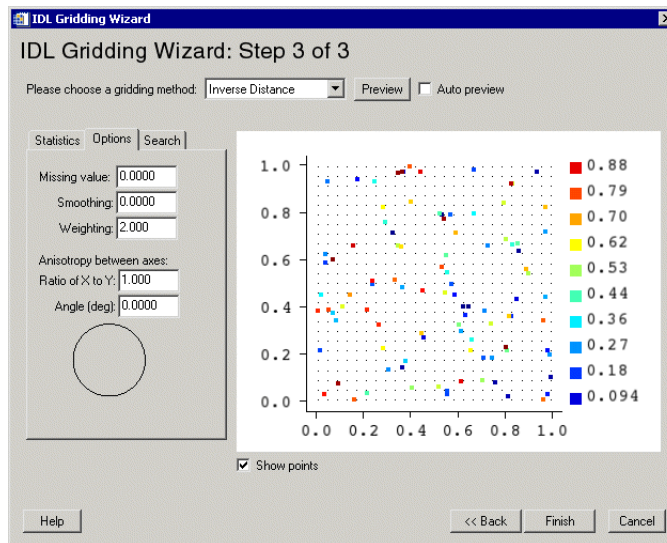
IDL Gridding Wizard

IDL Gridding Wizard: Step 3 of 3

Please choose a gridding method: Inverse Distance Preview Auto preview

Statistics Options Search

Missing value: 0.0000
Smoothing: 0.0000
Weighting: 2.000

Anisotropy between axes:
Ratio of X to Y: 1.000
Angle (deg): 0.0000

1.0
0.8
0.6
0.4
0.2
0.0
0.0 0.2 0.4 0.6 0.8 1.0

0.88
0.79
0.70
0.62
0.53
0.44
0.36
0.27
0.18
0.094

Show points

Help << Back Finish Cancel